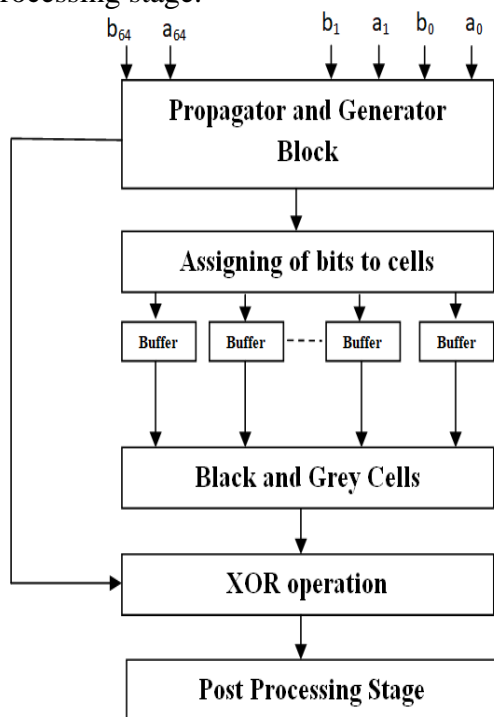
rocessing stage.

$b_{64}$ $a_{64}$ $b_1$ $a_1$ $b_0$ $a_0$

Propagator and Generator Block

Assigning of bits to cells

Buffer Buffer Buffer Buffer

Black and Grey Cells

XOR operation

Post Processing Stage